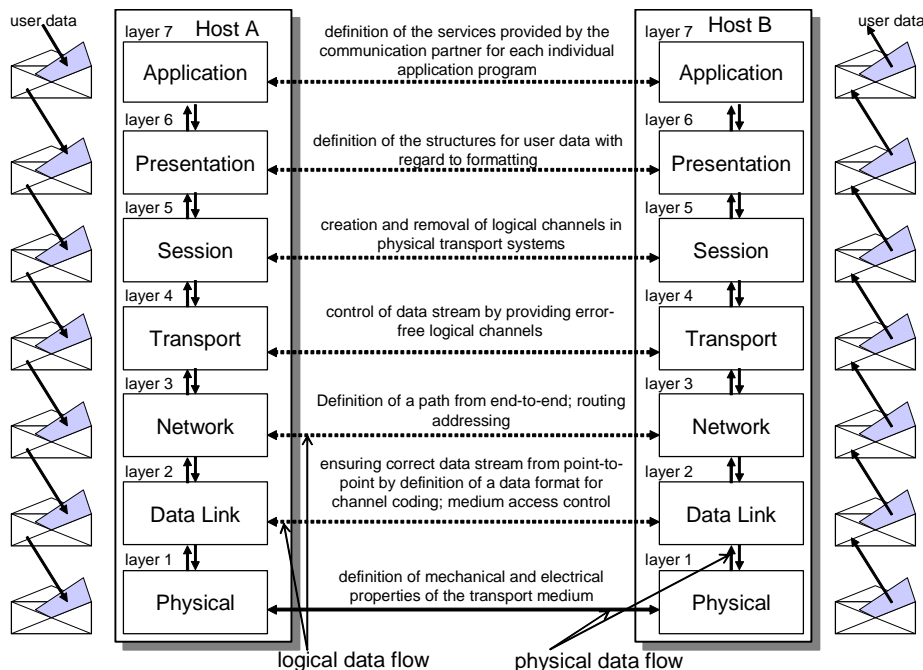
user data

layer 7 Host A
Application
layer 6
Presentation
layer 5
Session
layer 4
Transport
layer 3
Network
layer 2
Data Link
layer 1
Physical

definition of the services provided by the communication partner for each individual application program

definition of the structures for user data with regard to formatting

creation and removal of logical channels in physical transport systems

control of data stream by providing error-free logical channels

Definition of a path from end-to-end; routing addressing

ensuring correct data stream from point-to-point by definition of a data format for channel coding; medium access control

definition of mechanical and electrical properties of the transport medium

layer 7 Host B
Application
layer 6
Presentation
layer 5
Session
layer 4
Transport
layer 3
Network
layer 2
Data Link
layer 1
Physical

user data

logical data flow
physical data flow